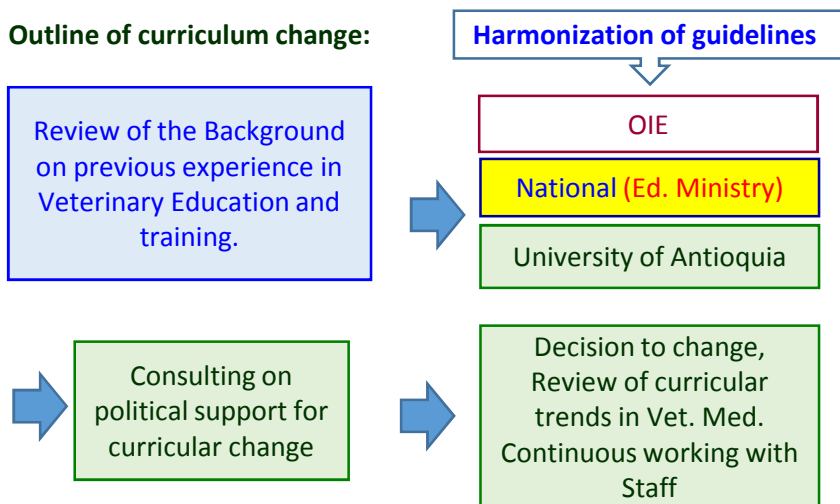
Outline of curriculum change:

Harmonization of guidelines

Review of the Background on previous experience in Veterinary Education and training.

OIE

National (Ed. Ministry)

University of Antioquia

Consulting on political support for curricular change

Decision to change, Review of curricular trends in Vet. Med. Continuous working with Staff